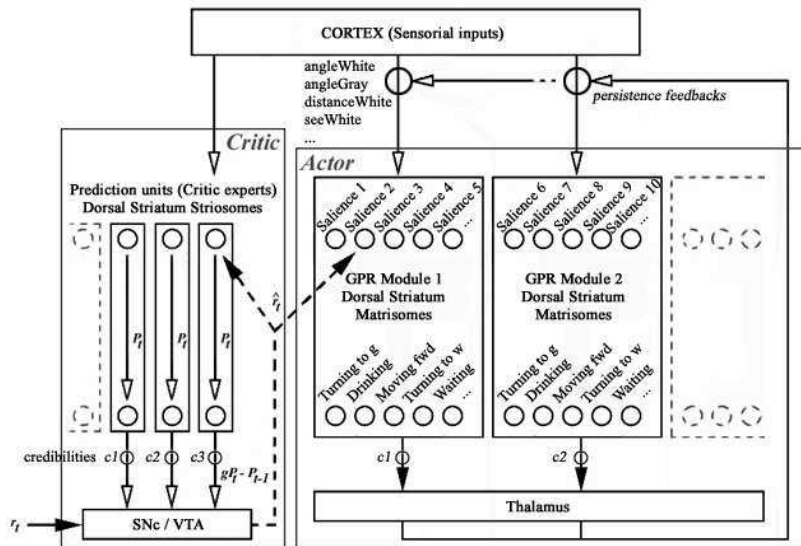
CORTEX (Sensorial inputs)

angleWhite
angleGray
distanceWhite
seeWhite
...

persistence feedbacks

Critic

Actor

Prediction units (Critic experts)
Dorsal Striatum Striosomes

$P_t$

$P_t$

$P_t$

$\hat{r}_t$

Salience 1
Salience 2
Salience 3
Salience 4
Salience 5

GPR Module 1
Dorsal Striatum
Matrisomes

Turning to g
Drinking
Moving fwd
Turning to w
Waiting
...

Salience 6
Salience 7
Salience 8
Salience 9
Salience 10

GPR Module 2
Dorsal Striatum
Matrisomes

Turning to g
Drinking
Moving fwd
Turning to w
Waiting
...

credibilities $c1$

$c2$

$c3$

$gP_t - P_{t-1}$

$c1$

$c2$

$r_t$

SNc / VTA

Thalamus